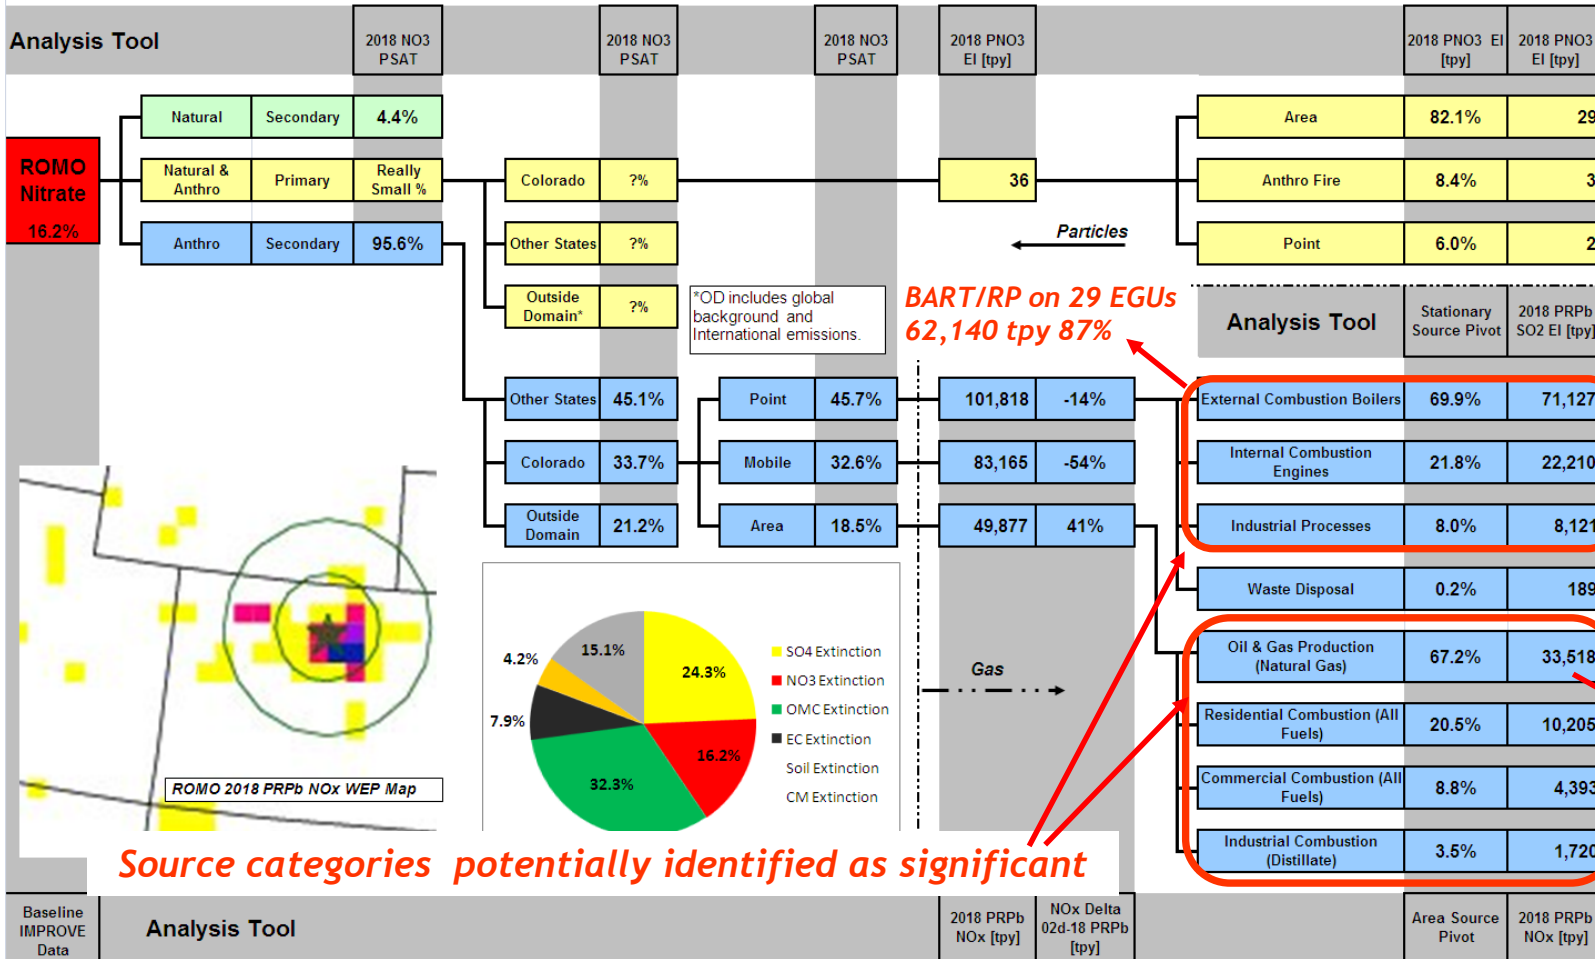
Analysis Tool

2018 NO3 PSAT

2018 NO3 PSAT

2018 NO3 PSAT

2018 PNO3 EI [tpy]

2018 PNO3 EI [tpy]

2018 PNO3 EI [tpy]

ROMO Nitrate 16.2%

| Natural | Secondary | 4.4% |
|---|---|---|
| Natural & Anthro | Primary | Really Small % |
| Anthro | Secondary | 95.6% |

| Colorado | ?% |
|---|---|
| Other States | ?% |
| Outside Domain* | ?% |

36

Particles

*OD includes global background and International emissions.

| Area | 82.1% | 29 |
|---|---|---|
| Anthro Fire | 8.4% | 3 |
| Point | 6.0% | 2 |

BART/RP on 29 EGUs
62,140 tpy 87%

Analysis Tool

Stationary Source Pivot

2018 PRPb SO2 EI [tpy]

| Other States | 45.1% |
|---|---|
| Colorado | 33.7% |
| Outside Domain | 21.2% |

| Point | 45.7% |
|---|---|
| Mobile | 32.6% |
| Area | 18.5% |

| 101,818 | -14% |
|---|---|
| 83,165 | -54% |
| 49,877 | 41% |

| External Combustion Boilers | 69.9% | 71,127 |
|---|---|---|
| Internal Combustion Engines | 21.8% | 22,210 |
| Industrial Processes | 8.0% | 8,121 |
| Waste Disposal | 0.2% | 189 |
| Oil & Gas Production (Natural Gas) | 67.2% | 33,518 |
| Residential Combustion (All Fuels) | 20.5% | 10,205 |
| Commercial Combustion (All Fuels) | 8.8% | 4,393 |
| Industrial Combustion (Distillate) | 3.5% | 1,720 |

ROMO 2018 PRPb NOx WEP Map

15.1%
4.2%
24.3%
7.9%
16.2%
32.3%

SO4 Extinction
NO3 Extinction
OMC Extinction
EC Extinction
Soil Extinction
CM Extinction

Gas

Source categories potentially identified as significant

Baseline IMPROVE Data

Analysis Tool

2018 PRPb NOx [tpy]

NOx Delta 02d-18 PRPb [tpy]

Area Source Pivot

2018 PRPb NOx [tpy]